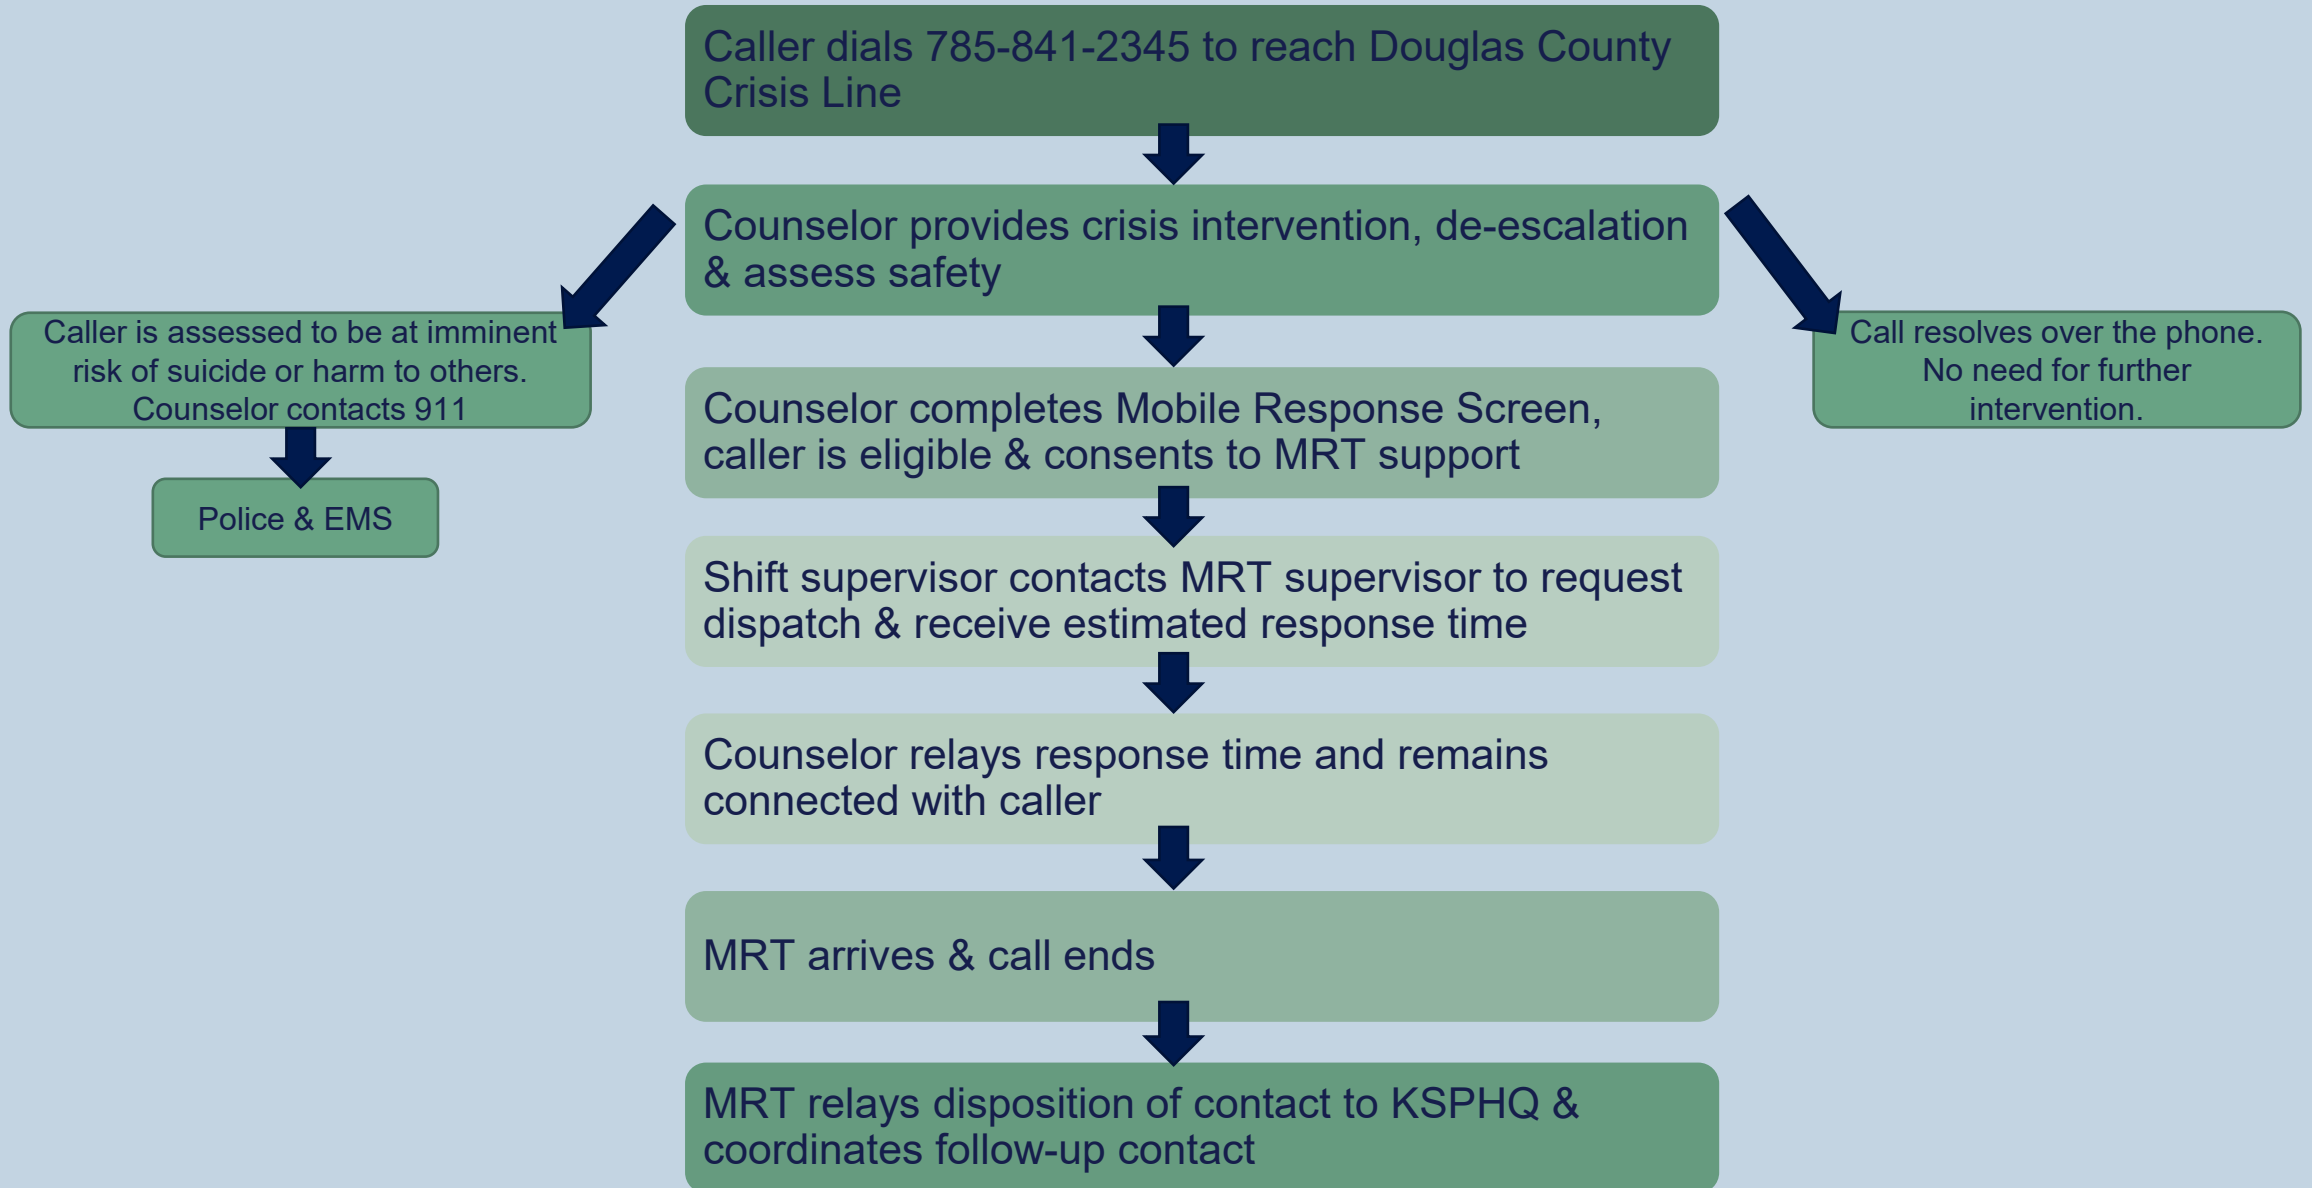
Caller dials 785-841-2345 to reach Douglas County Crisis Line

Counselor provides crisis intervention, de-escalation & assess safety

Caller is assessed to be at imminent risk of suicide or harm to others. Counselor contacts 911

Police & EMS

Call resolves over the phone. No need for further intervention.

Counselor completes Mobile Response Screen, caller is eligible & consents to MRT support

Shift supervisor contacts MRT supervisor to request dispatch & receive estimated response time

Counselor relays response time and remains connected with caller

MRT arrives & call ends

MRT relays disposition of contact to KSPHQ & coordinates follow-up contact